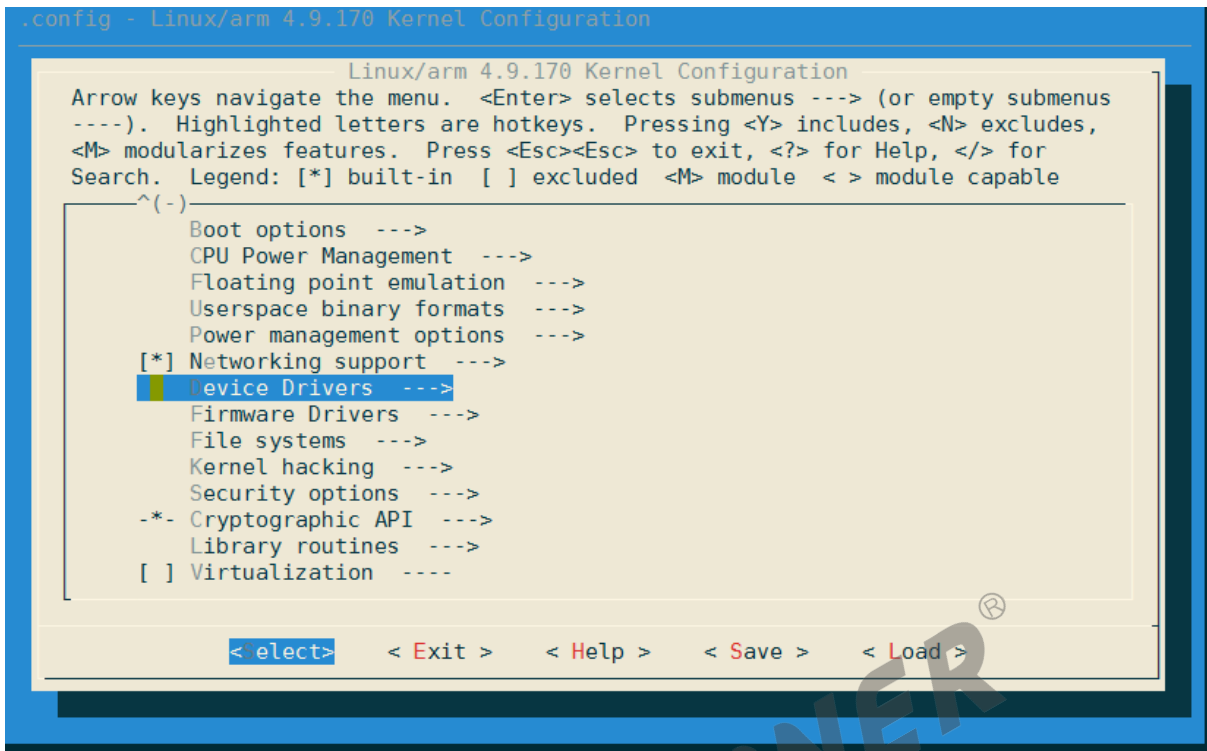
.config - Linux/arm 4.9.170 Kernel Configuration

Linux/arm 4.9.170 Kernel Configuration

Arrow keys navigate the menu. <Enter> selects submenus ---> (or empty submenus ----). Highlighted letters are hotkeys. Pressing <Y> includes, <N> excludes, <M> modularizes features. Press <Esc><Esc> to exit, <?> for Help, </> for Search. Legend: [*] built-in [ ] excluded <M> module < > module capable

^(-)

Boot options --->
CPU Power Management --->
Floating point emulation --->
Userspace binary formats --->
Power management options --->
[*] Networking support --->
Device Drivers --->
Firmware Drivers --->
File systems --->
Kernel hacking --->
Security options --->
-*- Cryptographic API --->
Library routines --->
[ ] Virtualization ----

<Select> < Exit > < Help > < Save > < Load >

®

NER